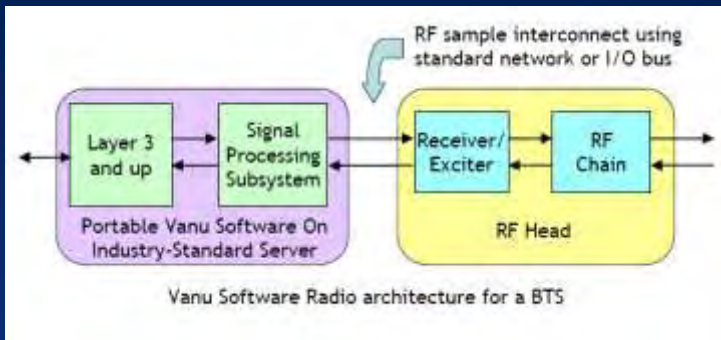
RF sample interconnect using standard network or I/O bus

Layer 3 and up

Signal Processing Subsystem

Portable Vanu Software On Industry-Standard Server

Receiver/ Exciter

RF Chain

RF Head

Vanu Software Radio architecture for a BTS